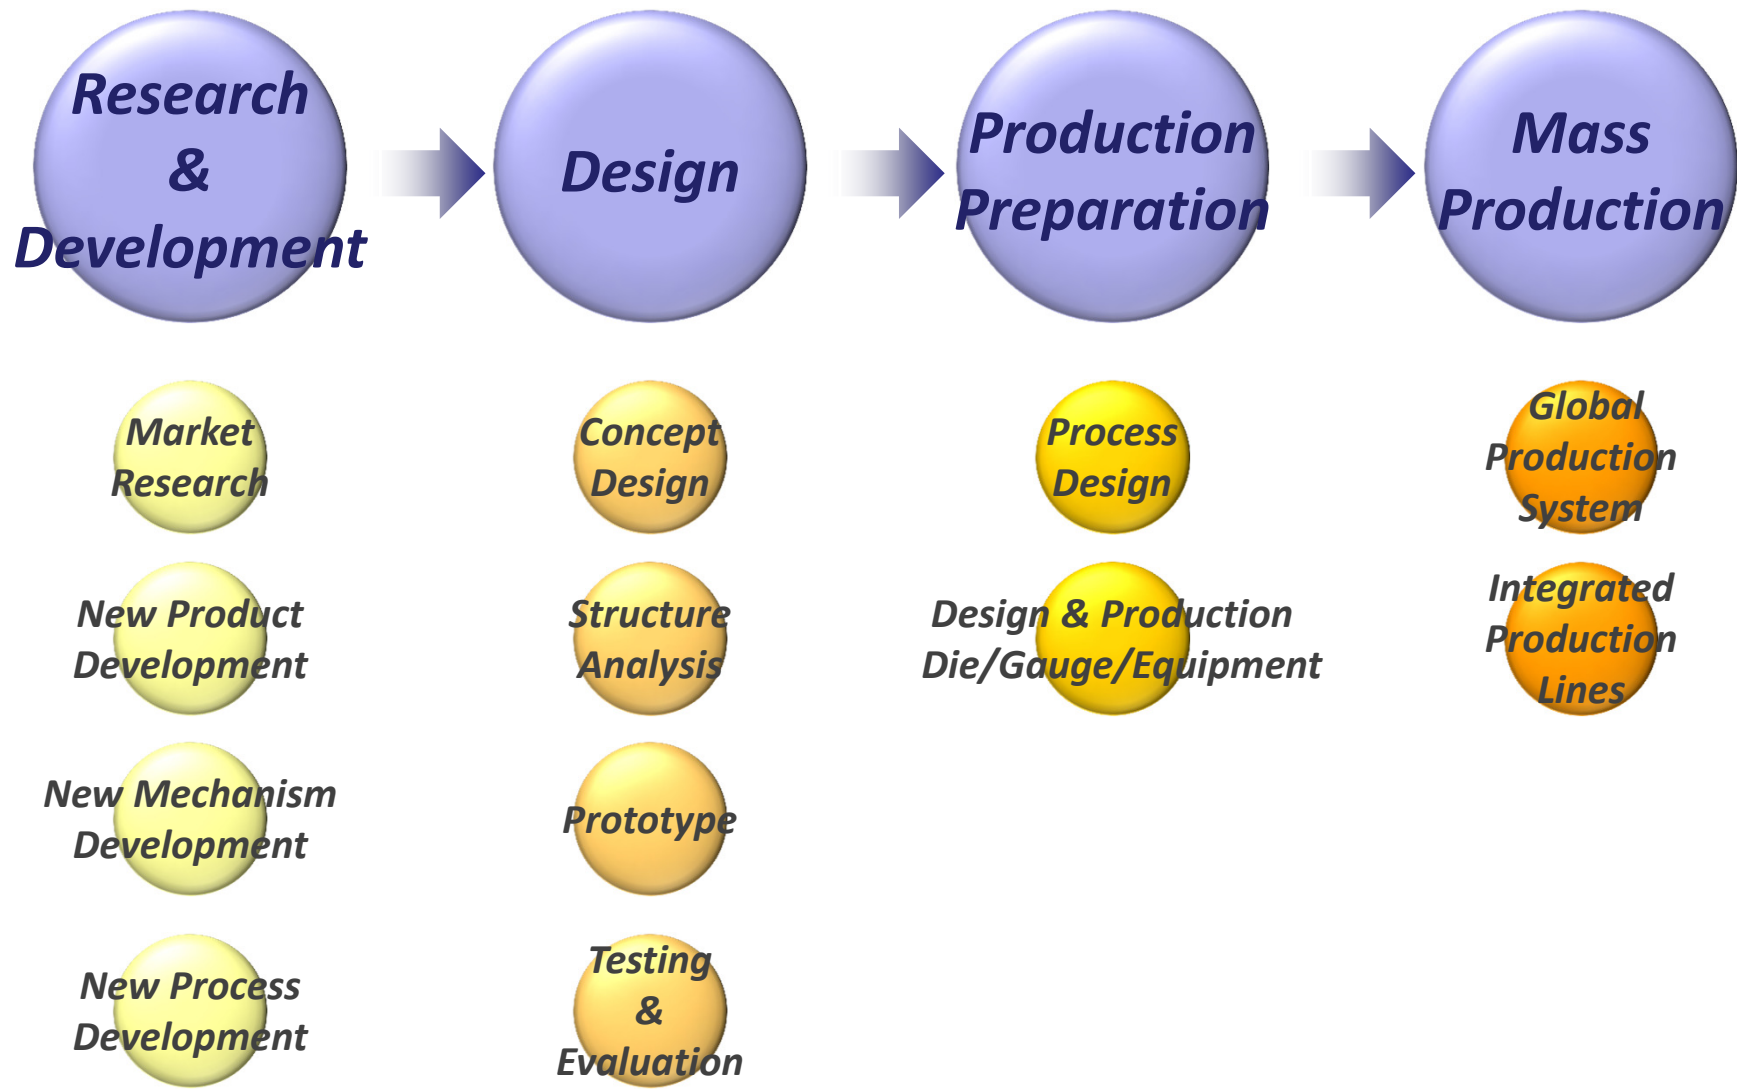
Research & Development

Design

Production Preparation

Mass Production

Market Research

New Product Development

New Mechanism Development

New Process Development

Concept Design

Structure Analysis

Prototype

Testing & Evaluation

Process Design

Design & Production Die/Gauge/Equipment

Global Production System

Integrated Production Lines